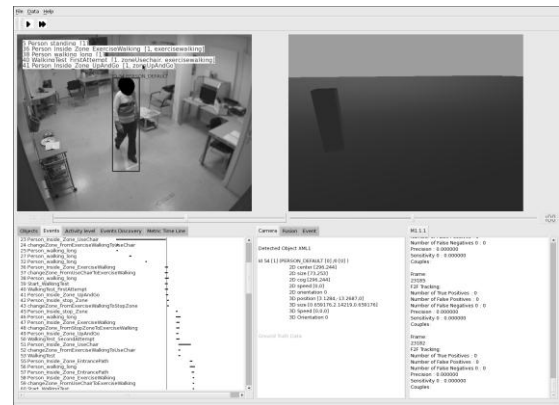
File Data Help

1 Person standing [1]
36 Person Inside Zone ExerciseWalking [1, exercisewalking]
38 Person walking long [1]
40 WalkingTest FirstAttempt [1, zoneUsechair, exercisewalking]
41 Person Inside Zone UpAndGo [1, zoneUpAndGo]

Objects Events Activity level Events Discovery Metric Time Line

23 Person_Inside_Zone_UseChair
24 changeZone_FromExerciseWalkingToUseChair
25 Person_walking_long
26 Person_walking_long
27 Person_walking_long
36 Person_Inside_Zone_ExerciseWalking
37 changeZone_FromUseChairToExerciseWalking
38 Person_walking_long
39 Start_WalkingTest
40 WalkingTest_FirstAttempt
41 Person_Inside_Zone_UpAndGo
42 Person_Inside_Stop_Zone
43 changeZone_FromExerciseWalkingToStopZone
45 Person_Inside_stop_Zone
46 Person_walking_long
47 Person_Inside_Zone_ExerciseWalking
48 changeZone_FromStopZoneToExerciseWalking
49 Person_Inside_Zone_UpAndGo
50 WalkingTest_SecondAttempt
51 Person_Inside_Zone_UseChair
52 changeZone_FromExerciseWalkingToUseChair
53 WalkingTest
55 Person_Inside_Zone_EntrancePath
56 Person_walking_long
57 Person_Inside_Zone_EntrancePath
58 Person_Inside_Zone_ExerciseWalking
59 changeZone_FromUseChairToExerciseWalking
60 Start_WalkingTest

Camera Kinect Event

Detected Object XML1

Id 54 [1] PERSON_DEFAULT [0] [0.0] [ ]
2D center [296,244]
2D size [73,210]
2D cog [296,244]
2D speed [0.0]
2D orientation 0
3D position [3.1284, -13.2687,0]
3D size [0.659176,2.14219,0.659176]
3D Speed [0,0,0]
3D Orientation 0

ML 1.1

Number of False Negatives 0 : 0
Precision : 0.000000
Sensitivity 0 : 0.000000
Couples

Frame
23085
F2F Tracking
Number of True Positives : 0
Number of False Positives : 0
Number of False Negatives 0 : 0
Precision : 0.000000
Sensitivity 0 : 0.000000
Couples

Frame
23082
F2F Tracking
Number of True Positives : 0
Number of False Positives : 0
Number of False Negatives 0 : 0
Precision : 0.000000
Sensitivity 0 : 0.000000
Couples